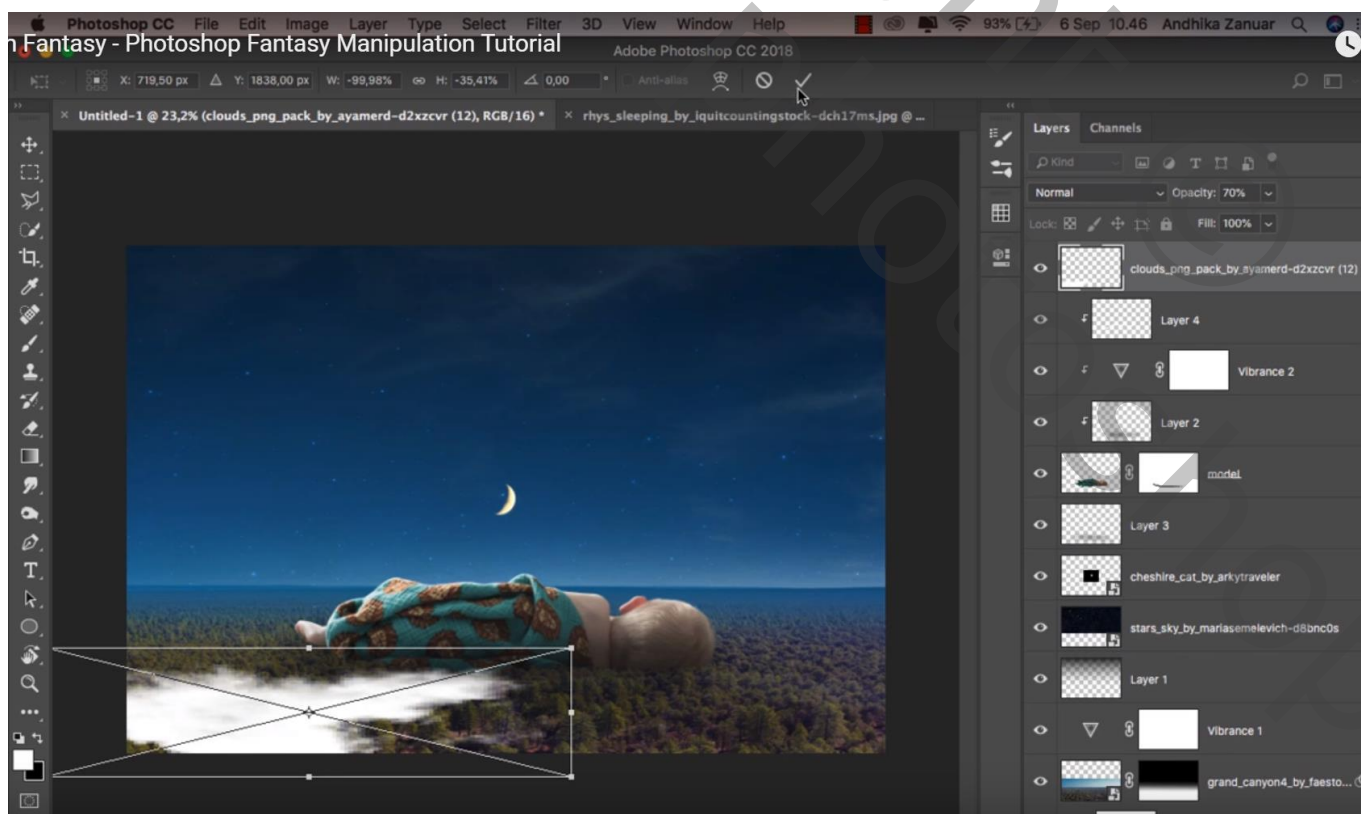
Photoshop CC File Edit Image Layer Type Select Filter 3D View Window Help 93% 6 Sep 10.46 Andhika Zanuar

n Fantasy - Photoshop Fantasy Manipulation Tutorial

Adobe Photoshop CC 2018

X: 719,50 px Δ Y: 1838,00 px W: -99,98% H: -35,41% ∠ 0,00 ° Anti-alias

× Untitled-1 @ 23,2% (clouds_png_pack_by_ayamerd-d2xzcvr (12), RGB/16) * × rhys_sleeping_by_iquitcountingstock-dch17ms.jpg @ ...

Layers Channels

Kind

Normal Opacity: 70%

Lock: Fill: 100%

clouds_png_pack_by_ayamerd-d2xzcvr (12)

Layer 4

Vibrance 2

Layer 2

model

Layer 3

cheshire_cat_by_arkytraveler

stars_sky_by_mariasemelevich-d8bnc0s

Layer 1

Vibrance 1

grand_canyon4_by_faesto...